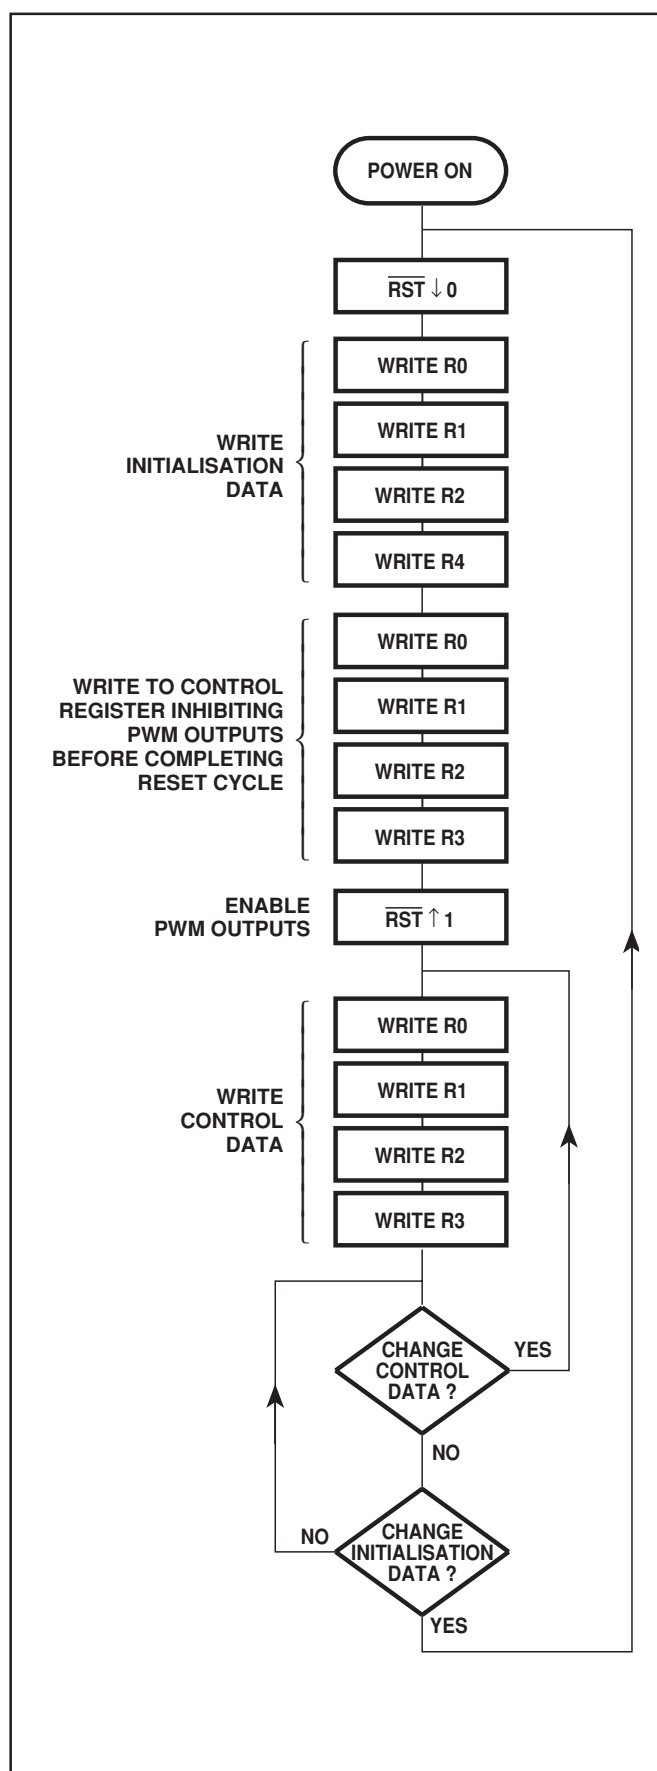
POWER ON

$\overline{RST} \downarrow 0$

WRITE INITIALISATION DATA

WRITE R0

WRITE R1

WRITE R2

WRITE R4

WRITE TO CONTROL REGISTER INHIBITING PWM OUTPUTS BEFORE COMPLETING RESET CYCLE

WRITE R0

WRITE R1

WRITE R2

WRITE R3

ENABLE PWM OUTPUTS

$\overline{RST} \uparrow 1$

WRITE CONTROL DATA

WRITE R0

WRITE R1

WRITE R2

WRITE R3

CHANGE CONTROL DATA ?

YES

NO

CHANGE INITIALISATION DATA ?

NO

YES